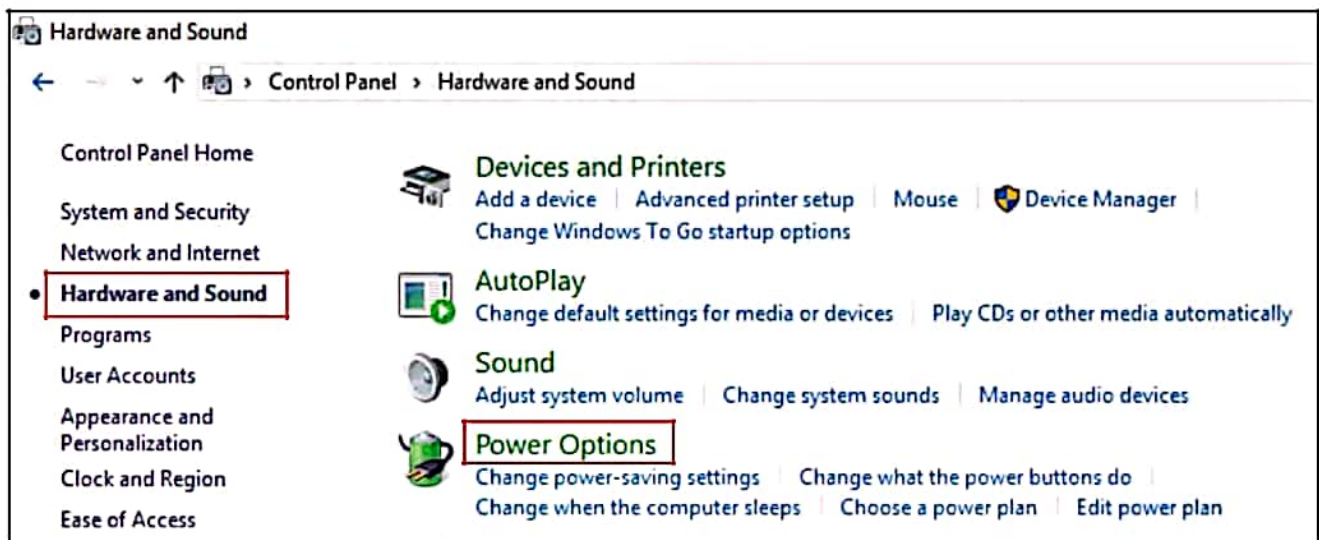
Hardware and Sound

Control Panel › Hardware and Sound

Control Panel Home

System and Security

Network and Internet

Hardware and Sound

Programs

User Accounts

Appearance and Personalization

Clock and Region

Ease of Access

Devices and Printers

Add a device | Advanced printer setup | Mouse | Device Manager | Change Windows To Go startup options

AutoPlay

Change default settings for media or devices | Play CDs or other media automatically

Sound

Adjust system volume | Change system sounds | Manage audio devices

Power Options

Change power-saving settings | Change what the power buttons do | Change when the computer sleeps | Choose a power plan | Edit power plan